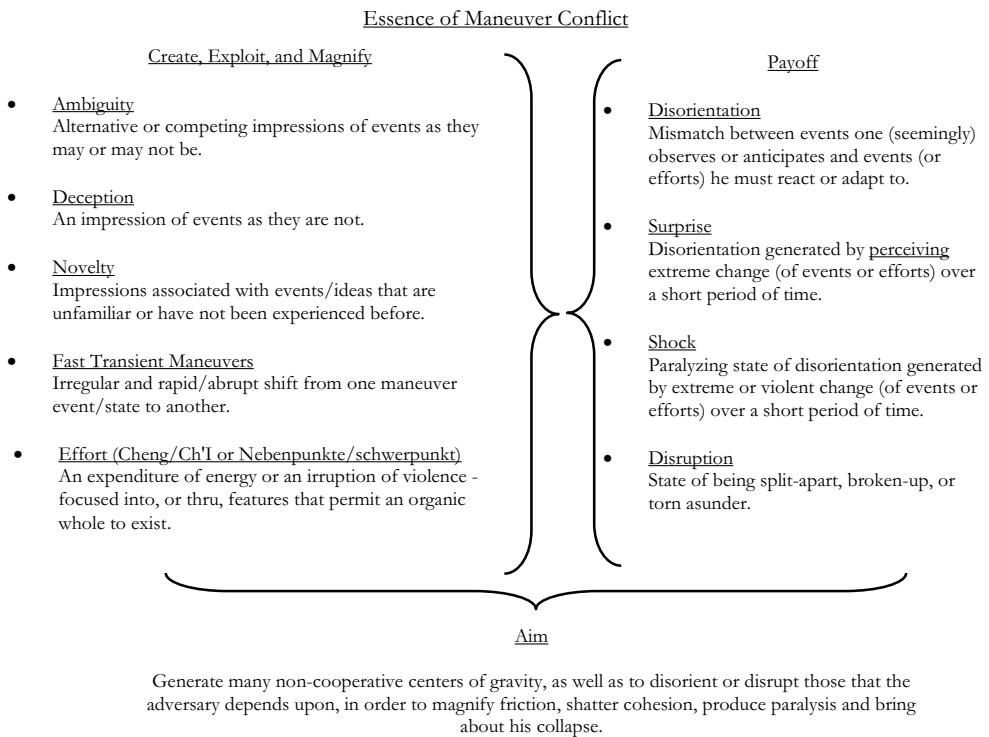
Essence of Maneuver Conflict

Create, Exploit, and Magnify

- Ambiguity
Alternative or competing impressions of events as they may or may not be.

- Deception
An impression of events as they are not.

- Novelty
Impressions associated with events/ideas that are unfamiliar or have not been experienced before.

- Fast Transient Maneuvers
Irregular and rapid/abrupt shift from one maneuver event/state to another.

- Effort (Cheng/Ch'I or Nebenpunkte/schwerpunkt)
An expenditure of energy or an irruption of violence - focused into, or thru, features that permit an organic whole to exist.

Payoff

- Disorientation
Mismatch between events one (seemingly) observes or anticipates and events (or efforts) he must react or adapt to.

- Surprise
Disorientation generated by perceiving extreme change (of events or efforts) over a short period of time.

- Shock
Paralyzing state of disorientation generated by extreme or violent change (of events or efforts) over a short period of time.

- Disruption
State of being split-apart, broken-up, or torn asunder.

Aim

Generate many non-cooperative centers of gravity, as well as to disorient or disrupt those that the adversary depends upon, in order to magnify friction, shatter cohesion, produce paralysis and bring about his collapse.